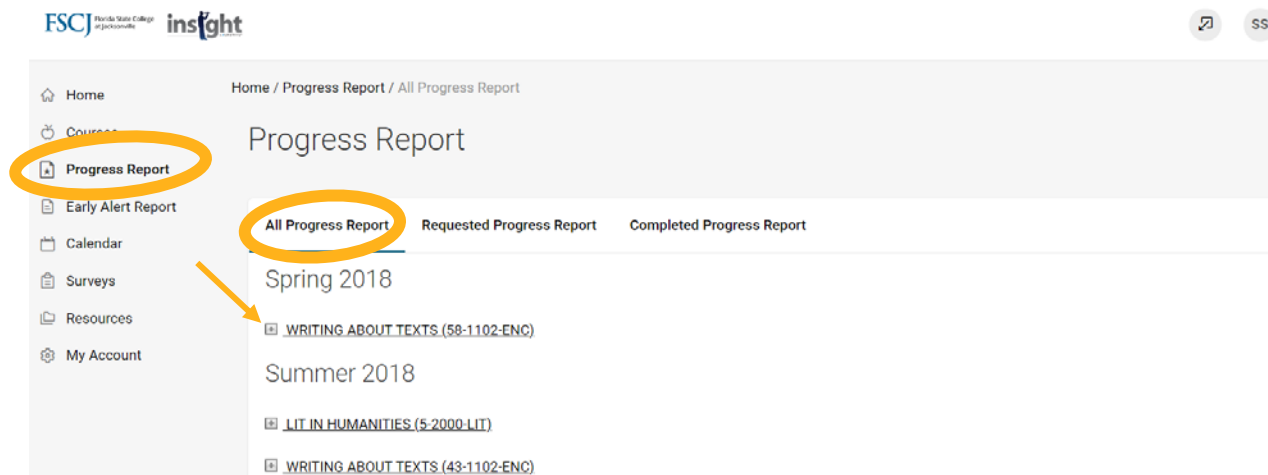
FSCJ Florida State College at Jacksonville insight

SS

Home
Courses
Progress Report
Early Alert Report
Calendar
Surveys
Resources
My Account

Home / Progress Report / All Progress Report

Progress Report

All Progress Report Requested Progress Report Completed Progress Report

Spring 2018

WRITING ABOUT TEXTS (58-1102-ENC)

Summer 2018

LIT IN HUMANITIES (5-2000-LIT)

WRITING ABOUT TEXTS (43-1102-ENC)